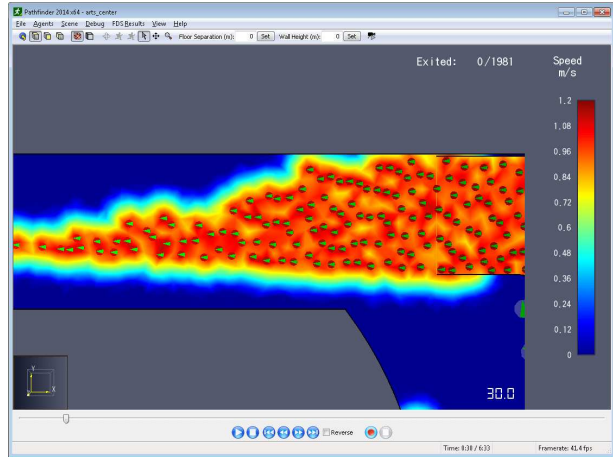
Pathfinder 2014 x64 - arts_center

File Agents Scene Debug FDS Results View Help

Floor Separation (m): 0 Set Wall Height (m): 0 Set

Exited: 0/1981

Speed
m/s

1.2
1.08
0.96
0.84
0.72
0.6
0.48
0.36
0.24
0.12
0

Y
X

30.0

Reverse

Time: 0:30 / 6:33

Framerate: 41.4 fps